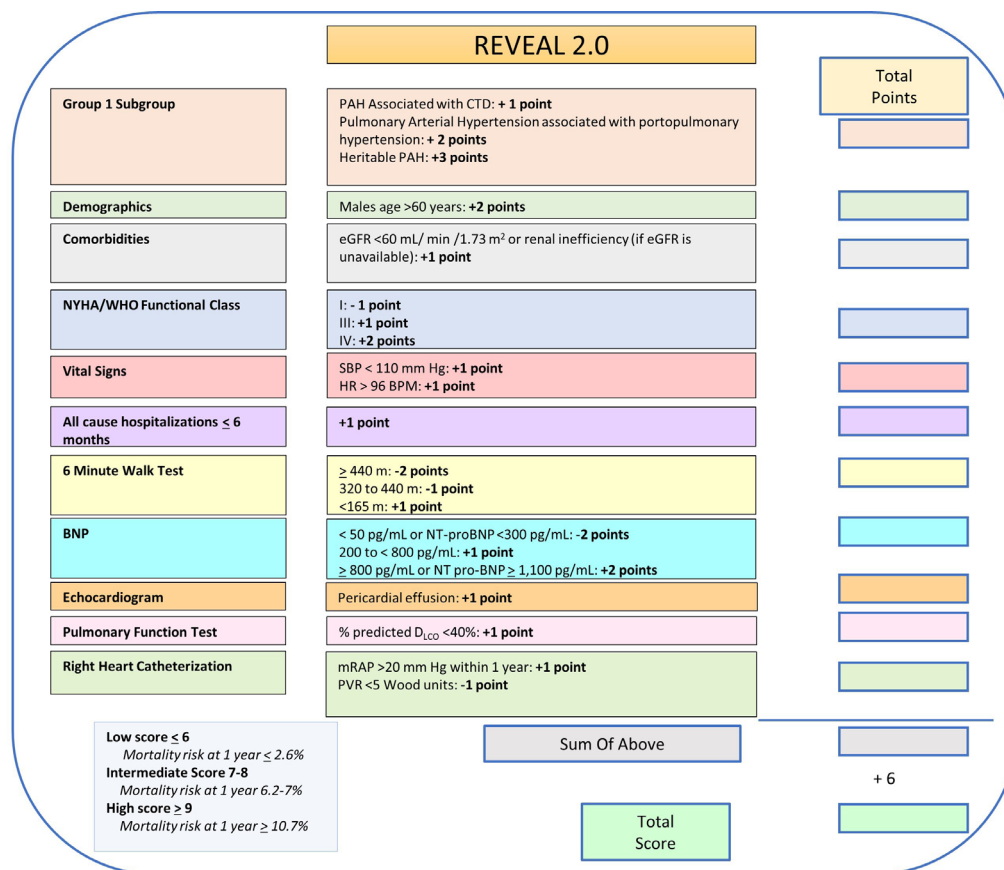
REVEAL 2.0

Total Points

| | | |
|---|---|---|
| Group 1 Subgroup | PAH Associated with CTD: **+ 1 point** Pulmonary Arterial Hypertension associated with portopulmonary hypertension: **+ 2 points** Heritable PAH: **+3 points** | |
| Demographics | Males age >60 years: **+2 points** | |
| Comorbidities | eGFR <60 mL/ min /1.73 m$^2$ or renal inefficiency (if eGFR is unavailable): **+1 point** | |
| NYHA/WHO Functional Class | I: **- 1 point** III: **+1 point** IV: **+2 points** | |
| Vital Signs | SBP < 110 mm Hg: **+1 point** HR > 96 BPM: **+1 point** | |
| All cause hospitalizations $\leq$ 6 months | **+1 point** | |
| 6 Minute Walk Test | $\geq$ 440 m: **-2 points** 320 to 440 m: **-1 point** <165 m: **+1 point** | |
| BNP | < 50 pg/mL or NT-proBNP <300 pg/mL: **-2 points** 200 to < 800 pg/mL: **+1 point** $\geq$ 800 pg/mL or NT pro-BNP $\geq$ 1,100 pg/mL: **+2 points** | |
| Echocardiogram | Pericardial effusion: **+1 point** | |
| Pulmonary Function Test | % predicted $D_{LCO}$ <40%: **+1 point** | |
| Right Heart Catheterization | mRAP >20 mm Hg within 1 year: **+1 point** PVR <5 Wood units: **-1 point** | |

Low score $\leq$ 6
Mortality risk at 1 year $\leq$ 2.6%
Intermediate Score 7-8
Mortality risk at 1 year 6.2-7%
High score $\geq$ 9
Mortality risk at 1 year $\geq$ 10.7%

Sum Of Above

+ 6

Total Score